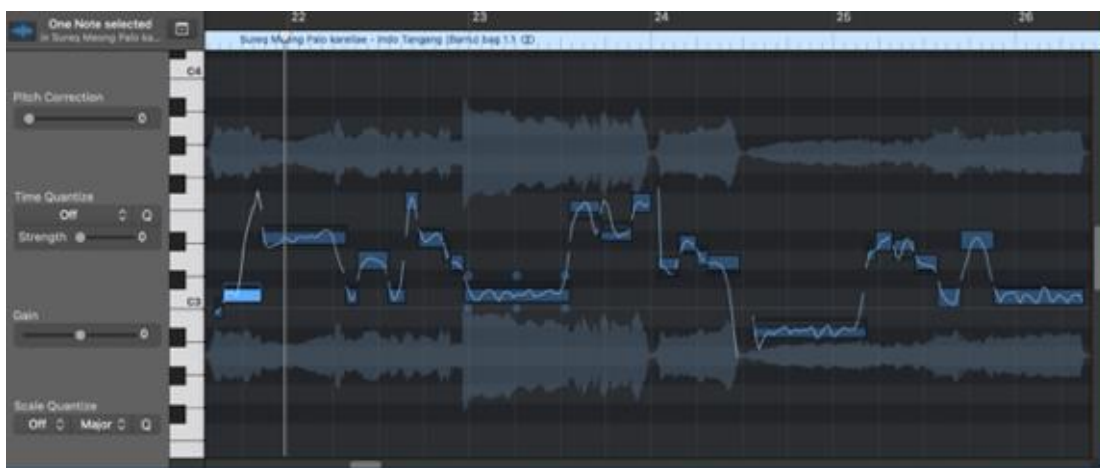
One Note selected
in Sureq Meong Palo ka...

22
23
24
25
26

Sureq Meong Palo karellae - Indo Tangang (Bariu) bap 1.1

C4
C3

Pitch Correction
0

Time Quantize
Off
Q
Strength
0

Gain
0

Scale Quantize
Off
Major
Q